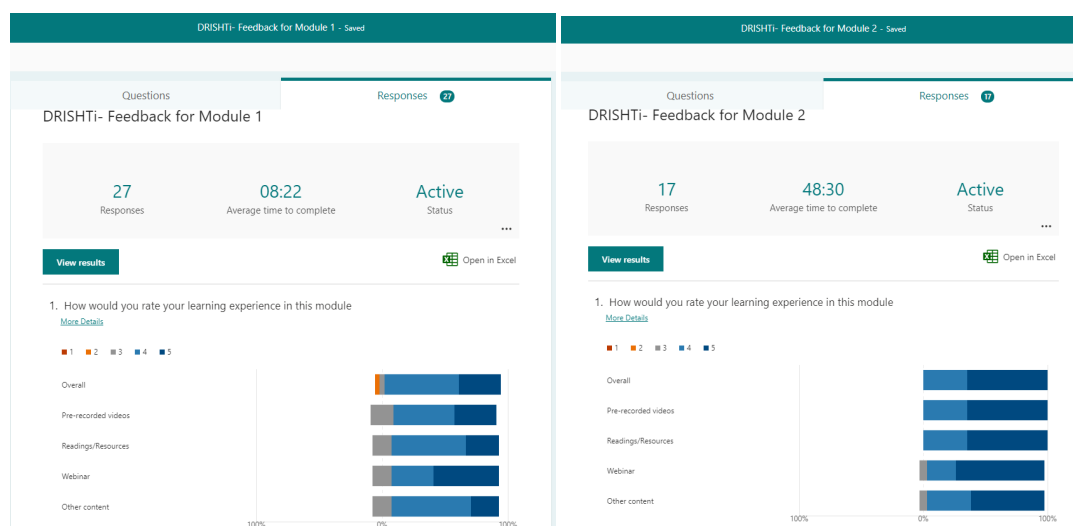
DRISHTi- Feedback for Module 1 - Saved

Questions

Responses 27

DRISHTi- Feedback for Module 1

27
Responses

08:22
Average time to complete

Active
Status

...

View results

Open in Excel

1. How would you rate your learning experience in this module

More Details

1 2 3 4 5

Overall

Pre-recorded videos

Readings/Resources

Webinar

Other content

100% 0% 100%

DRISHTi- Feedback for Module 2 - Saved

Questions

Responses 17

DRISHTi- Feedback for Module 2

17
Responses

48:30
Average time to complete

Active
Status

...

View results

Open in Excel

1. How would you rate your learning experience in this module

More Details

1 2 3 4 5

Overall

Pre-recorded videos

Readings/Resources

Webinar

Other content

100% 0% 100%